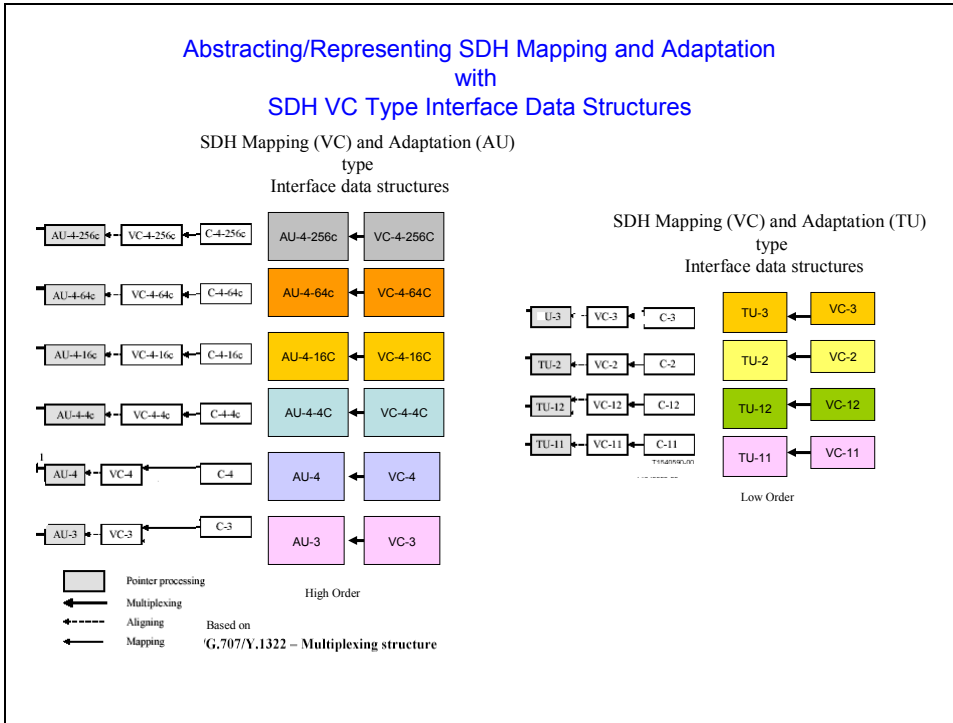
Abstracting/Representing SDH Mapping and Adaptation with SDH VC Type Interface Data Structures

SDH Mapping (VC) and Adaptation (AU) type Interface data structures

AU-4-256c VC-4-256c C-4-256c
AU-4-256c VC-4-256C

AU-4-64c VC-4-64c C-4-64c
AU-4-64c VC-4-64C

AU-4-16c VC-4-16c C-4-16c
AU-4-16C VC-4-16C

AU-4-4c VC-4-4c C-4-4c
AU-4-4C VC-4-4C

AU-4 VC-4 C-4
AU-4 VC-4

AU-3 VC-3 C-3
AU-3 VC-3

Pointer processing
Multiplexing
Aligning
Mapping

High Order

Based on
'G.707/Y.1322 – Multiplexing structure

SDH Mapping (VC) and Adaptation (TU) type Interface data structures

U-3 VC-3 C-3
TU-3 VC-3

TU-2 VC-2 C-2
TU-2 VC-2

TU-12 VC-12 C-12
TU-12 VC-12

TU-11 VC-11 C-11
TU-11 VC-11

T1540590-00

Low Order